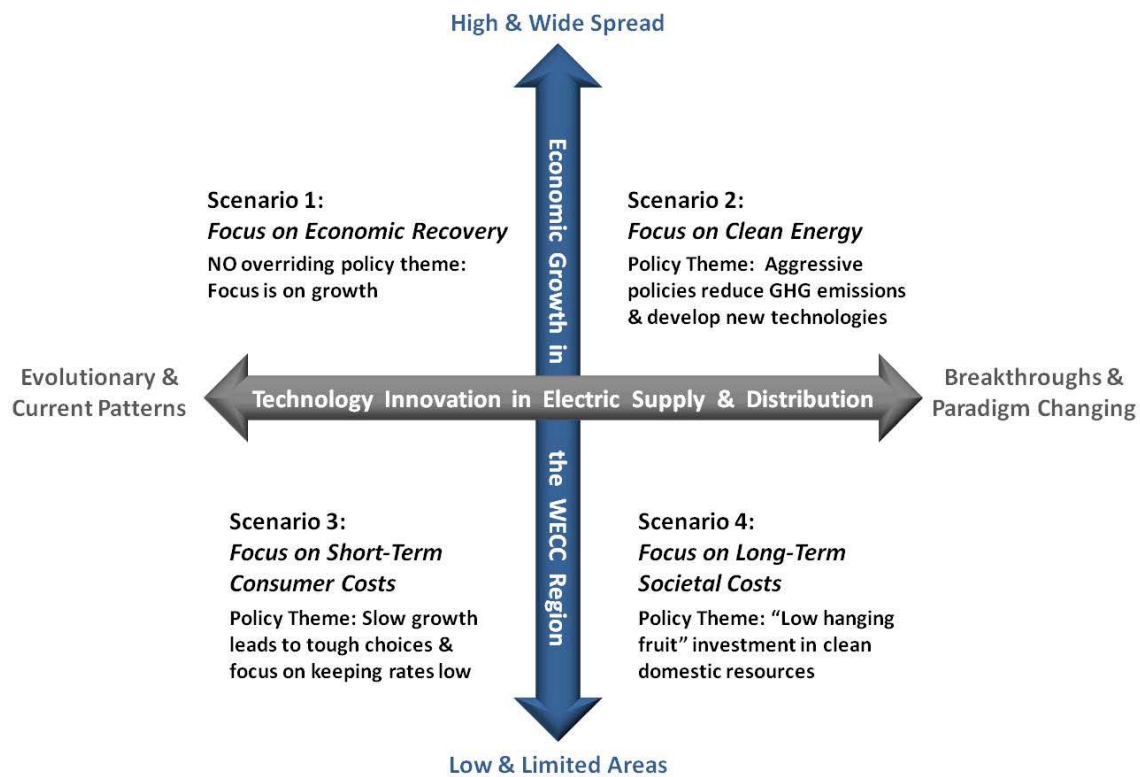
High & Wide Spread

Economic Growth in the WECC Region

Scenario 1:
*Focus on Economic Recovery*
NO overriding policy theme: Focus is on growth

Scenario 2:
*Focus on Clean Energy*
Policy Theme: Aggressive policies reduce GHG emissions & develop new technologies

Evolutionary & Current Patterns

Technology Innovation in Electric Supply & Distribution

Breakthroughs & Paradigm Changing

Scenario 3:
*Focus on Short-Term Consumer Costs*
Policy Theme: Slow growth leads to tough choices & focus on keeping rates low

Scenario 4:
*Focus on Long-Term Societal Costs*
Policy Theme: "Low hanging fruit" investment in clean domestic resources

Low & Limited Areas